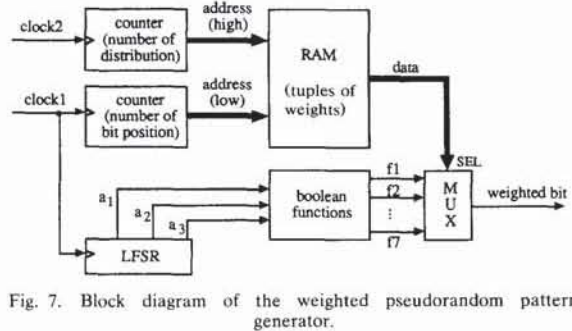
clock2

counter (number of distribution)

address (high)

RAM

(tuples of weights)

data

clock1

counter (number of bit position)

address (low)

SEL

$a_1$

$a_2$

$a_3$

boolean functions

f1

f2

⋮

f7

M U X

weighted bit

LFSR

Fig. 7. Block diagram of the weighted pseudorandom pattern generator.